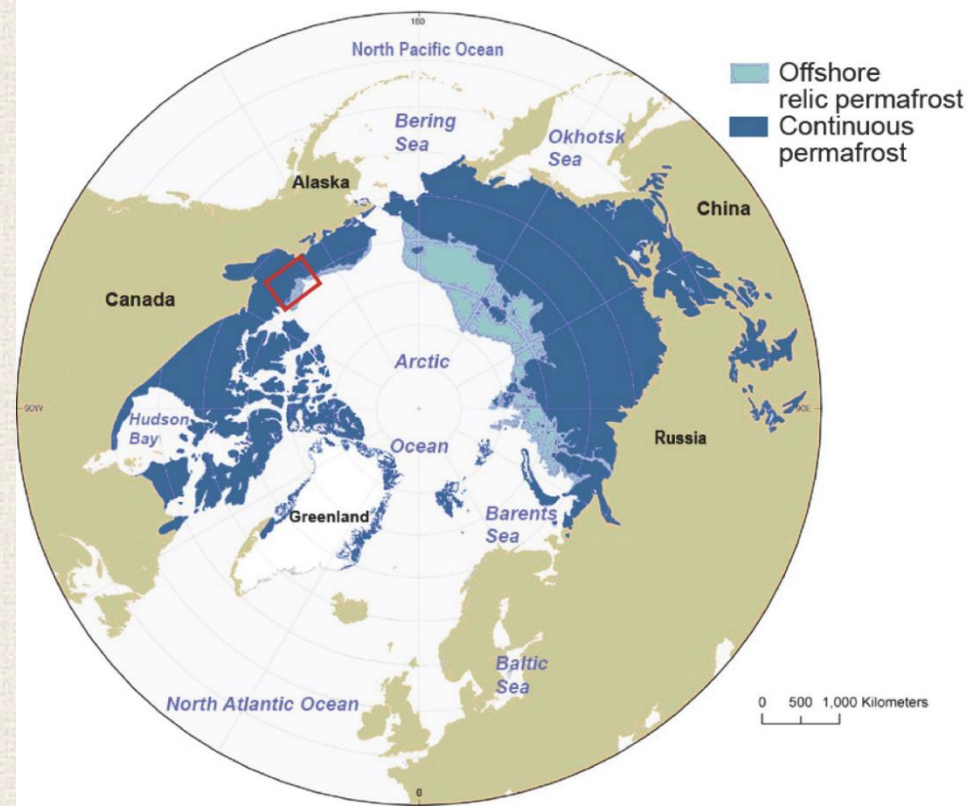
180

North Pacific Ocean

Offshore relic permafrost
Continuous permafrost

Bering Sea

Okhotsk Sea

Alaska

China

Canada

Arctic

90W

Hudson Bay

Ocean

90E

Russia

Greenland

Barents Sea

Baltic Sea

North Atlantic Ocean

0 500 1,000 Kilometers

0